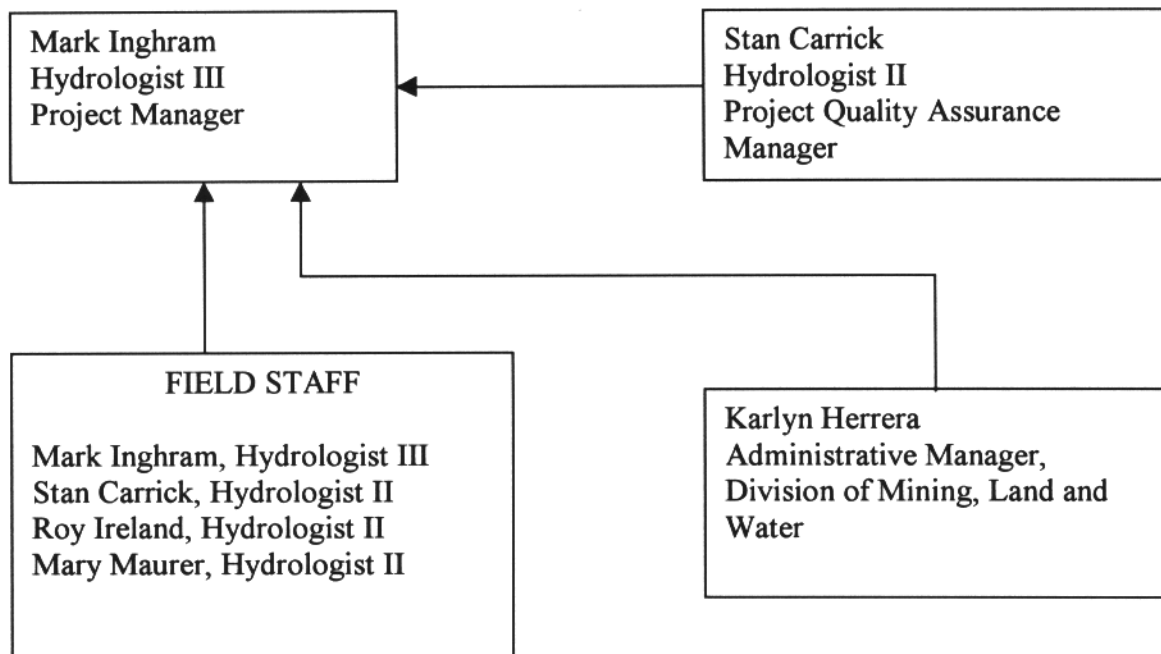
Mark Inghram
Hydrologist III
Project Manager

Stan Carrick
Hydrologist II
Project Quality Assurance Manager

FIELD STAFF

Mark Inghram, Hydrologist III
Stan Carrick, Hydrologist II
Roy Ireland, Hydrologist II
Mary Maurer, Hydrologist II

Karlyn Herrera
Administrative Manager, Division of Mining, Land and Water